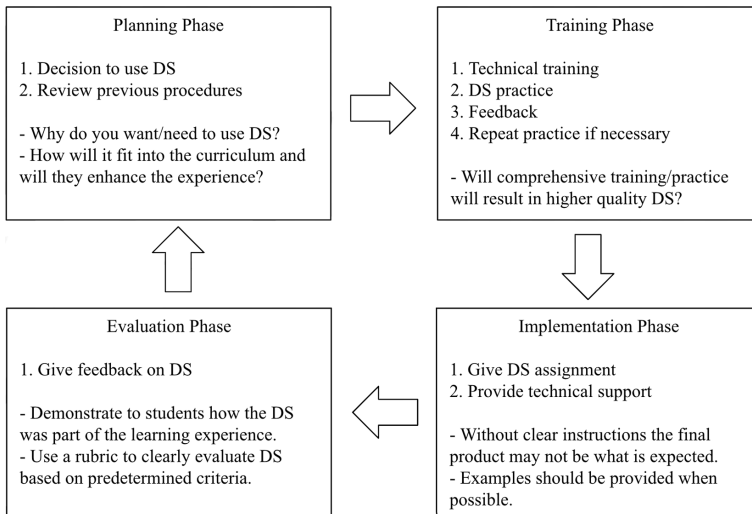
Planning Phase

1. Decision to use DS
2. Review previous procedures

- Why do you want/need to use DS?
- How will it fit into the curriculum and will they enhance the experience?

Training Phase

1. Technical training
2. DS practice
3. Feedback
4. Repeat practice if necessary

- Will comprehensive training/practice will result in higher quality DS?

Implementation Phase

1. Give DS assignment
2. Provide technical support

- Without clear instructions the final product may not be what is expected.
- Examples should be provided when possible.

Evaluation Phase

1. Give feedback on DS

- Demonstrate to students how the DS was part of the learning experience.
- Use a rubric to clearly evaluate DS based on predetermined criteria.